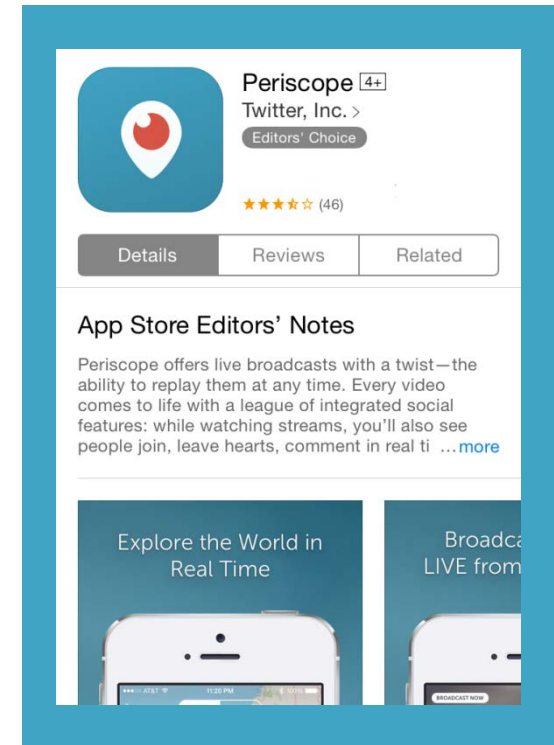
Periscope 4+
Twitter, Inc. >
Editors' Choice
★★★★☆ (46)

| Details | Reviews | Related |
|---|---|---|

App Store Editors' Notes

Periscope offers live broadcasts with a twist—the ability to replay them at any time. Every video comes to life with a league of integrated social features: while watching streams, you'll also see people join, leave hearts, comment in real ti …more

Explore the World in Real Time

●●●○○ AT&T 11:20 PM

Broadca LIVE from

BROADCAST NOW